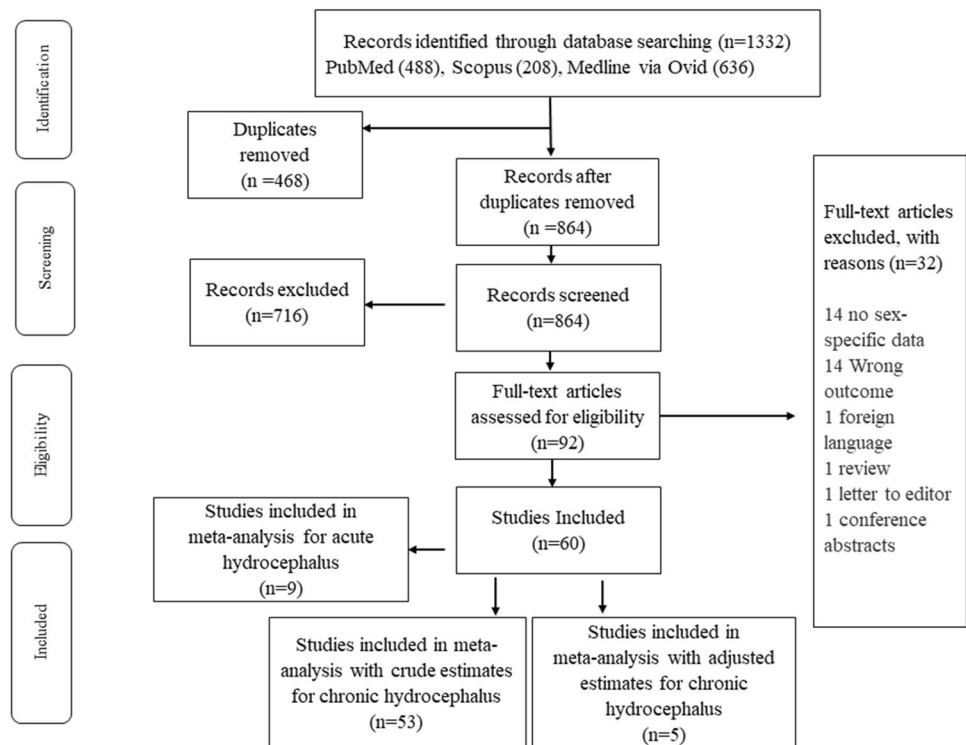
Identification

Records identified through database searching (n=1332)
PubMed (488), Scopus (208), Medline via Ovid (636)

Duplicates removed
(n =468)

Screening

Records after duplicates removed
(n =864)

Full-text articles excluded, with reasons (n=32)

14 no sex-specific data
14 Wrong outcome
1 foreign language
1 review
1 letter to editor
1 conference abstracts

Records excluded
(n=716)

Records screened
(n=864)

Eligibility

Full-text articles assessed for eligibility
(n=92)

Studies included in meta-analysis for acute hydrocephalus
(n=9)

Studies Included
(n=60)

Included

Studies included in meta-analysis with crude estimates for chronic hydrocephalus
(n=53)

Studies included in meta-analysis with adjusted estimates for chronic hydrocephalus
(n=5)